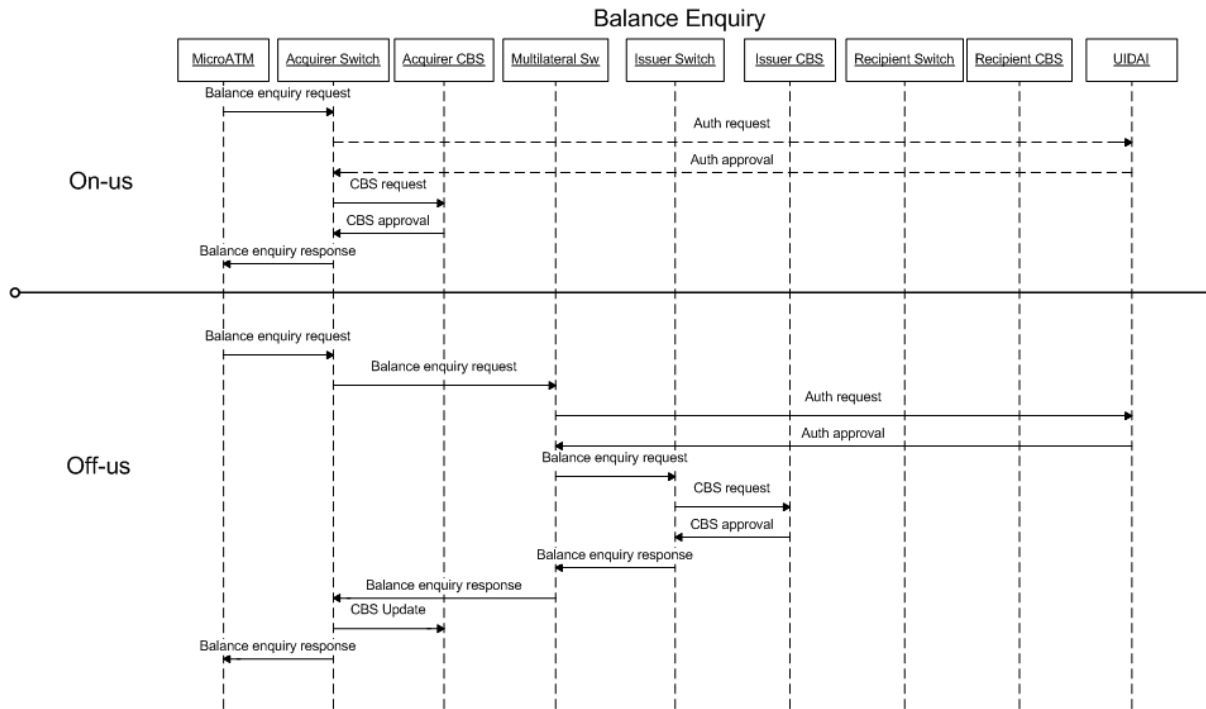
Balance Enquiry

MicroATM

Acquirer Switch

Acquirer CBS

Multilateral Sw

Issuer Switch

Issuer CBS

Recipient Switch

Recipient CBS

UIDAI

Balance enquiry request

Auth request

Auth approval

On-us

CBS request

CBS approval

Balance enquiry response

Balance enquiry request

Balance enquiry request

Auth request

Auth approval

Off-us

Balance enquiry request

CBS request

CBS approval

Balance enquiry response

Balance enquiry response

CBS Update

Balance enquiry response